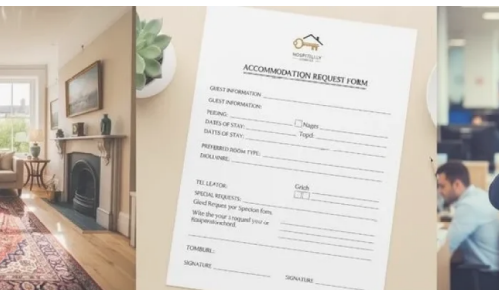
ACCOMMODATION REQUEST FORM

GUEST INFORMATION

GUEST INFORMATION:

PEEING:

DATES OF STAY:

DATES OF STAY:

Nages:

Topd:

PREFERRED ROOM TYPE:

DIOLLUSRE:

TEL LEATOR:

Grich

SPECIAL REQUESTS:

Glod Request yor Spencion form.

Wite the your 1 request your or Reaperiotorched.

TOMBURL:

SIGNATURE

SIGNATURE